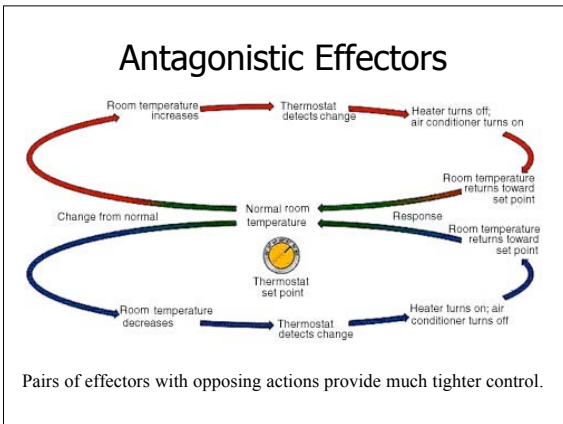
Antagonistic Effectors

Room temperature increases

Thermostat detects change

Heater turns off; air conditioner turns on

Room temperature returns toward set point

Change from normal

Normal room temperature

Response

Room temperature returns toward set point

Thermostat set point

Room temperature decreases

Thermostat detects change

Heater turns on; air conditioner turns off

Pairs of effectors with opposing actions provide much tighter control.